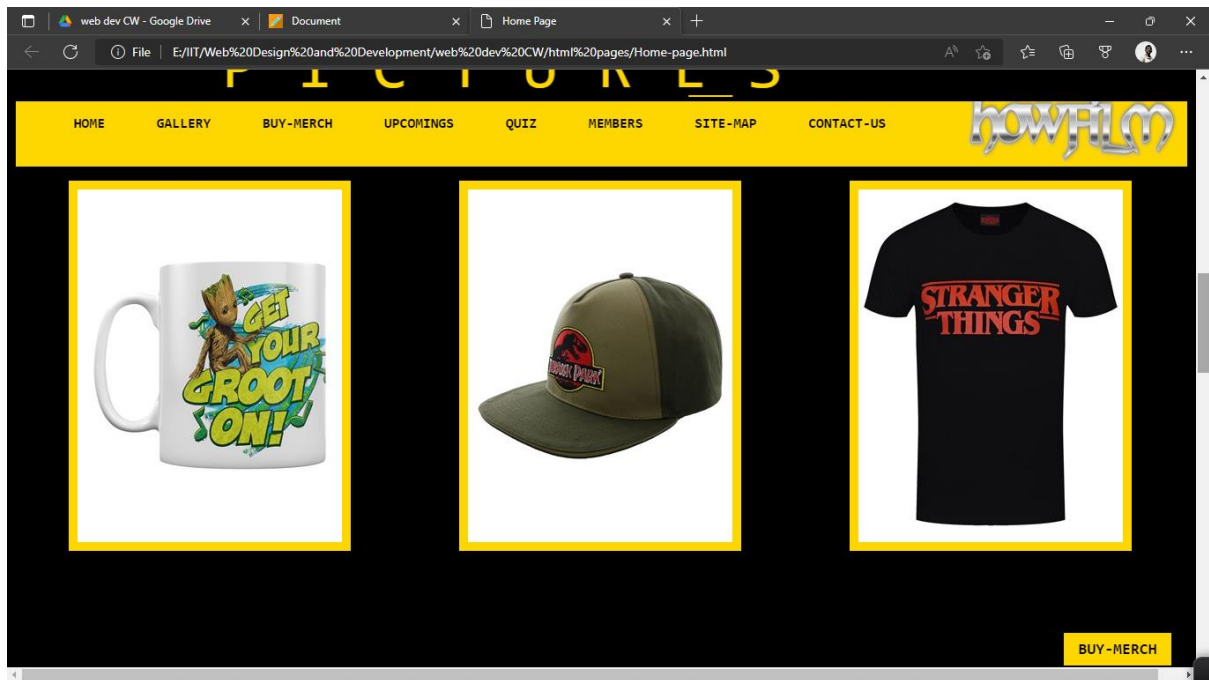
web dev CW - Google Drive
Document
Home Page
File | E:/IIT/Web%20Design%20and%20Development/web%20dev%20CW/html%20pages/Home-page.html

P I C T U R E S

HOME GALLERY BUY-MERCH UPCOMINGS QUIZ MEMBERS SITE-MAP CONTACT-US

howFilm

GET YOUR GROOT ON!

JURASSIC PARK

STRANGER THINGS

BUY-MERCH